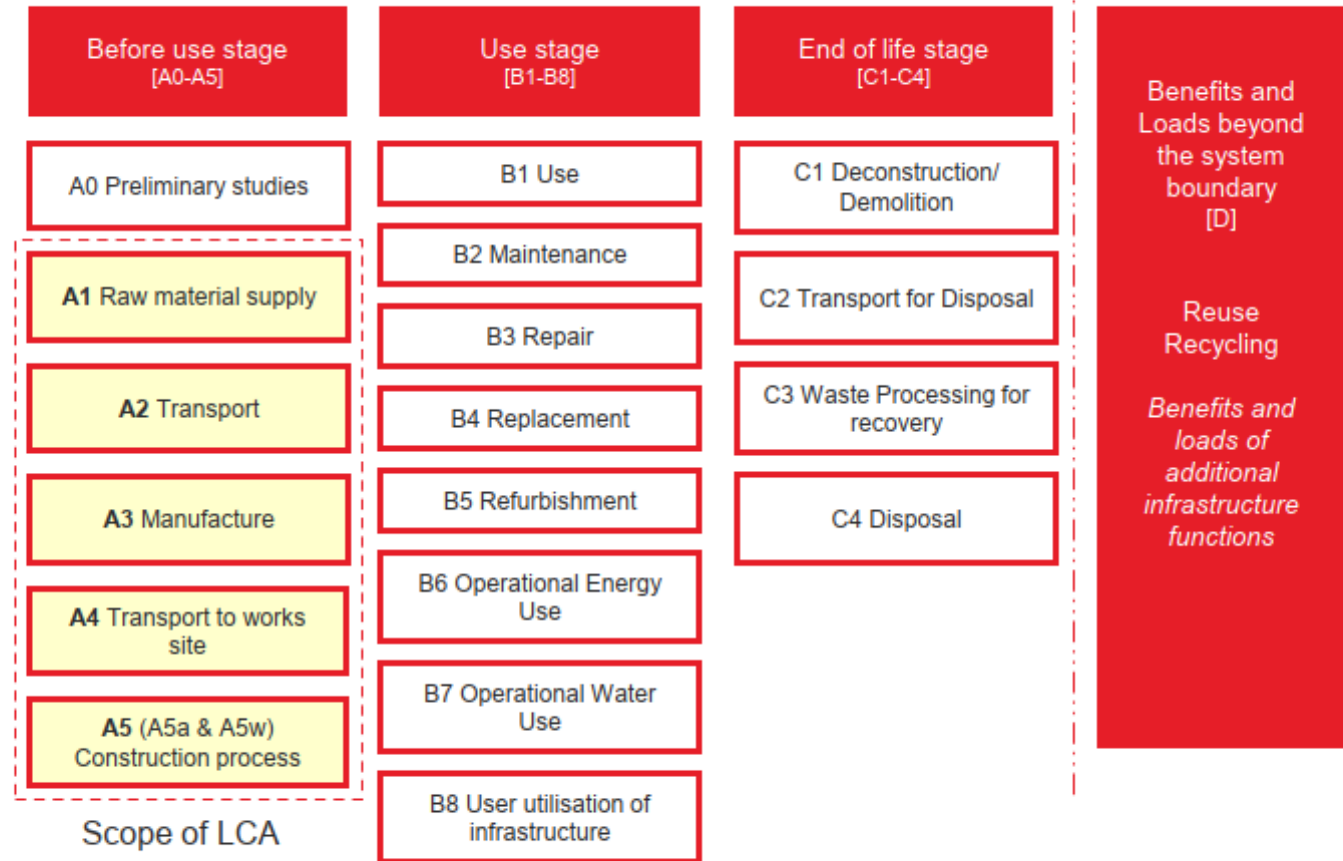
Before use stage
[A0-A5]

A0 Preliminary studies

A1 Raw material supply

A2 Transport

A3 Manufacture

A4 Transport to works site

A5 (A5a & A5w) Construction process

Scope of LCA

Use stage
[B1-B8]

B1 Use

B2 Maintenance

B3 Repair

B4 Replacement

B5 Refurbishment

B6 Operational Energy Use

B7 Operational Water Use

B8 User utilisation of infrastructure

End of life stage
[C1-C4]

C1 Deconstruction/ Demolition

C2 Transport for Disposal

C3 Waste Processing for recovery

C4 Disposal

Benefits and Loads beyond the system boundary
[D]

Reuse
Recycling

*Benefits and loads of additional infrastructure functions*